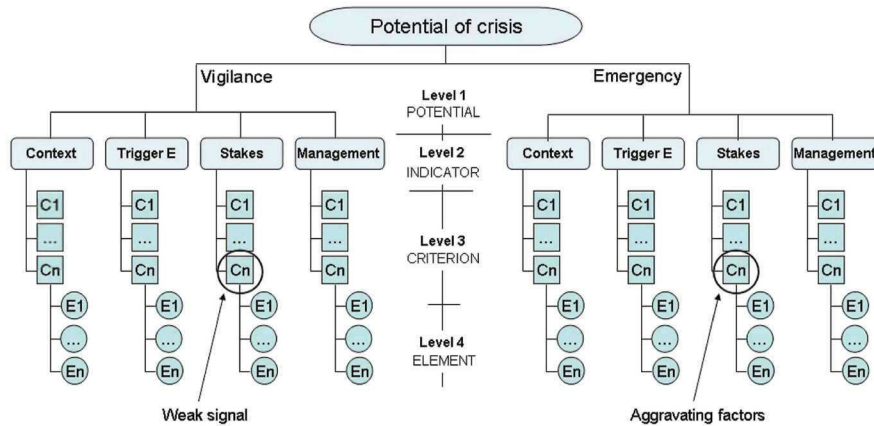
Potential of crisis

Vigilance

Emergency

Level 1
POTENTIAL

Level 2
INDICATOR

Level 3
CRITERION

Level 4
ELEMENT

Context
C1
...
Cn
E1
...
En

Trigger E
C1
...
Cn
E1
...
En

Stakes
C1
...
Cn
E1
...
En

Management
C1
...
Cn
E1
...
En

Context
C1
...
Cn
E1
...
En

Trigger E
C1
...
Cn
E1
...
En

Stakes
C1
...
Cn
E1
...
En

Management
C1
...
Cn
E1
...
En

Weak signal

Aggravating factors